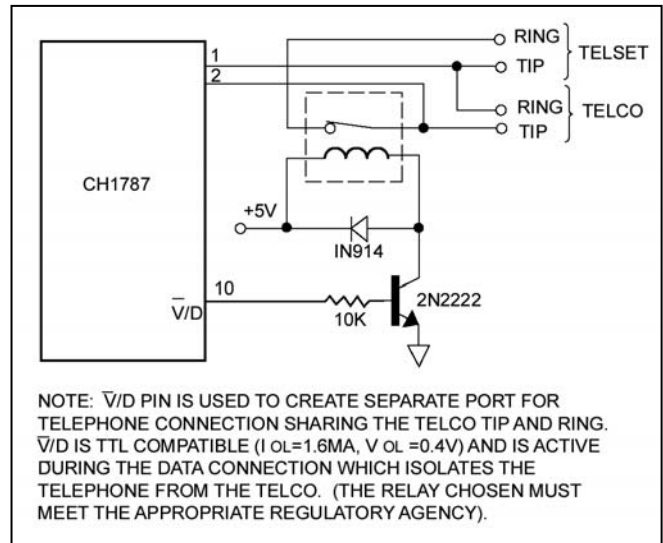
RING
TIP
TELSET
1
2
RING
TIP
TELCO
CH1787
+5V
IN914
10
$\overline{V}$/D
10K
2N2222

NOTE: $\overline{V}$/D PIN IS USED TO CREATE SEPARATE PORT FOR TELEPHONE CONNECTION SHARING THE TELCO TIP AND RING. $\overline{V}$/D IS TTL COMPATIBLE (I OL=1.6MA, V OL =0.4V) AND IS ACTIVE DURING THE DATA CONNECTION WHICH ISOLATES THE TELEPHONE FROM THE TELCO. (THE RELAY CHOSEN MUST MEET THE APPROPRIATE REGULATORY AGENCY).